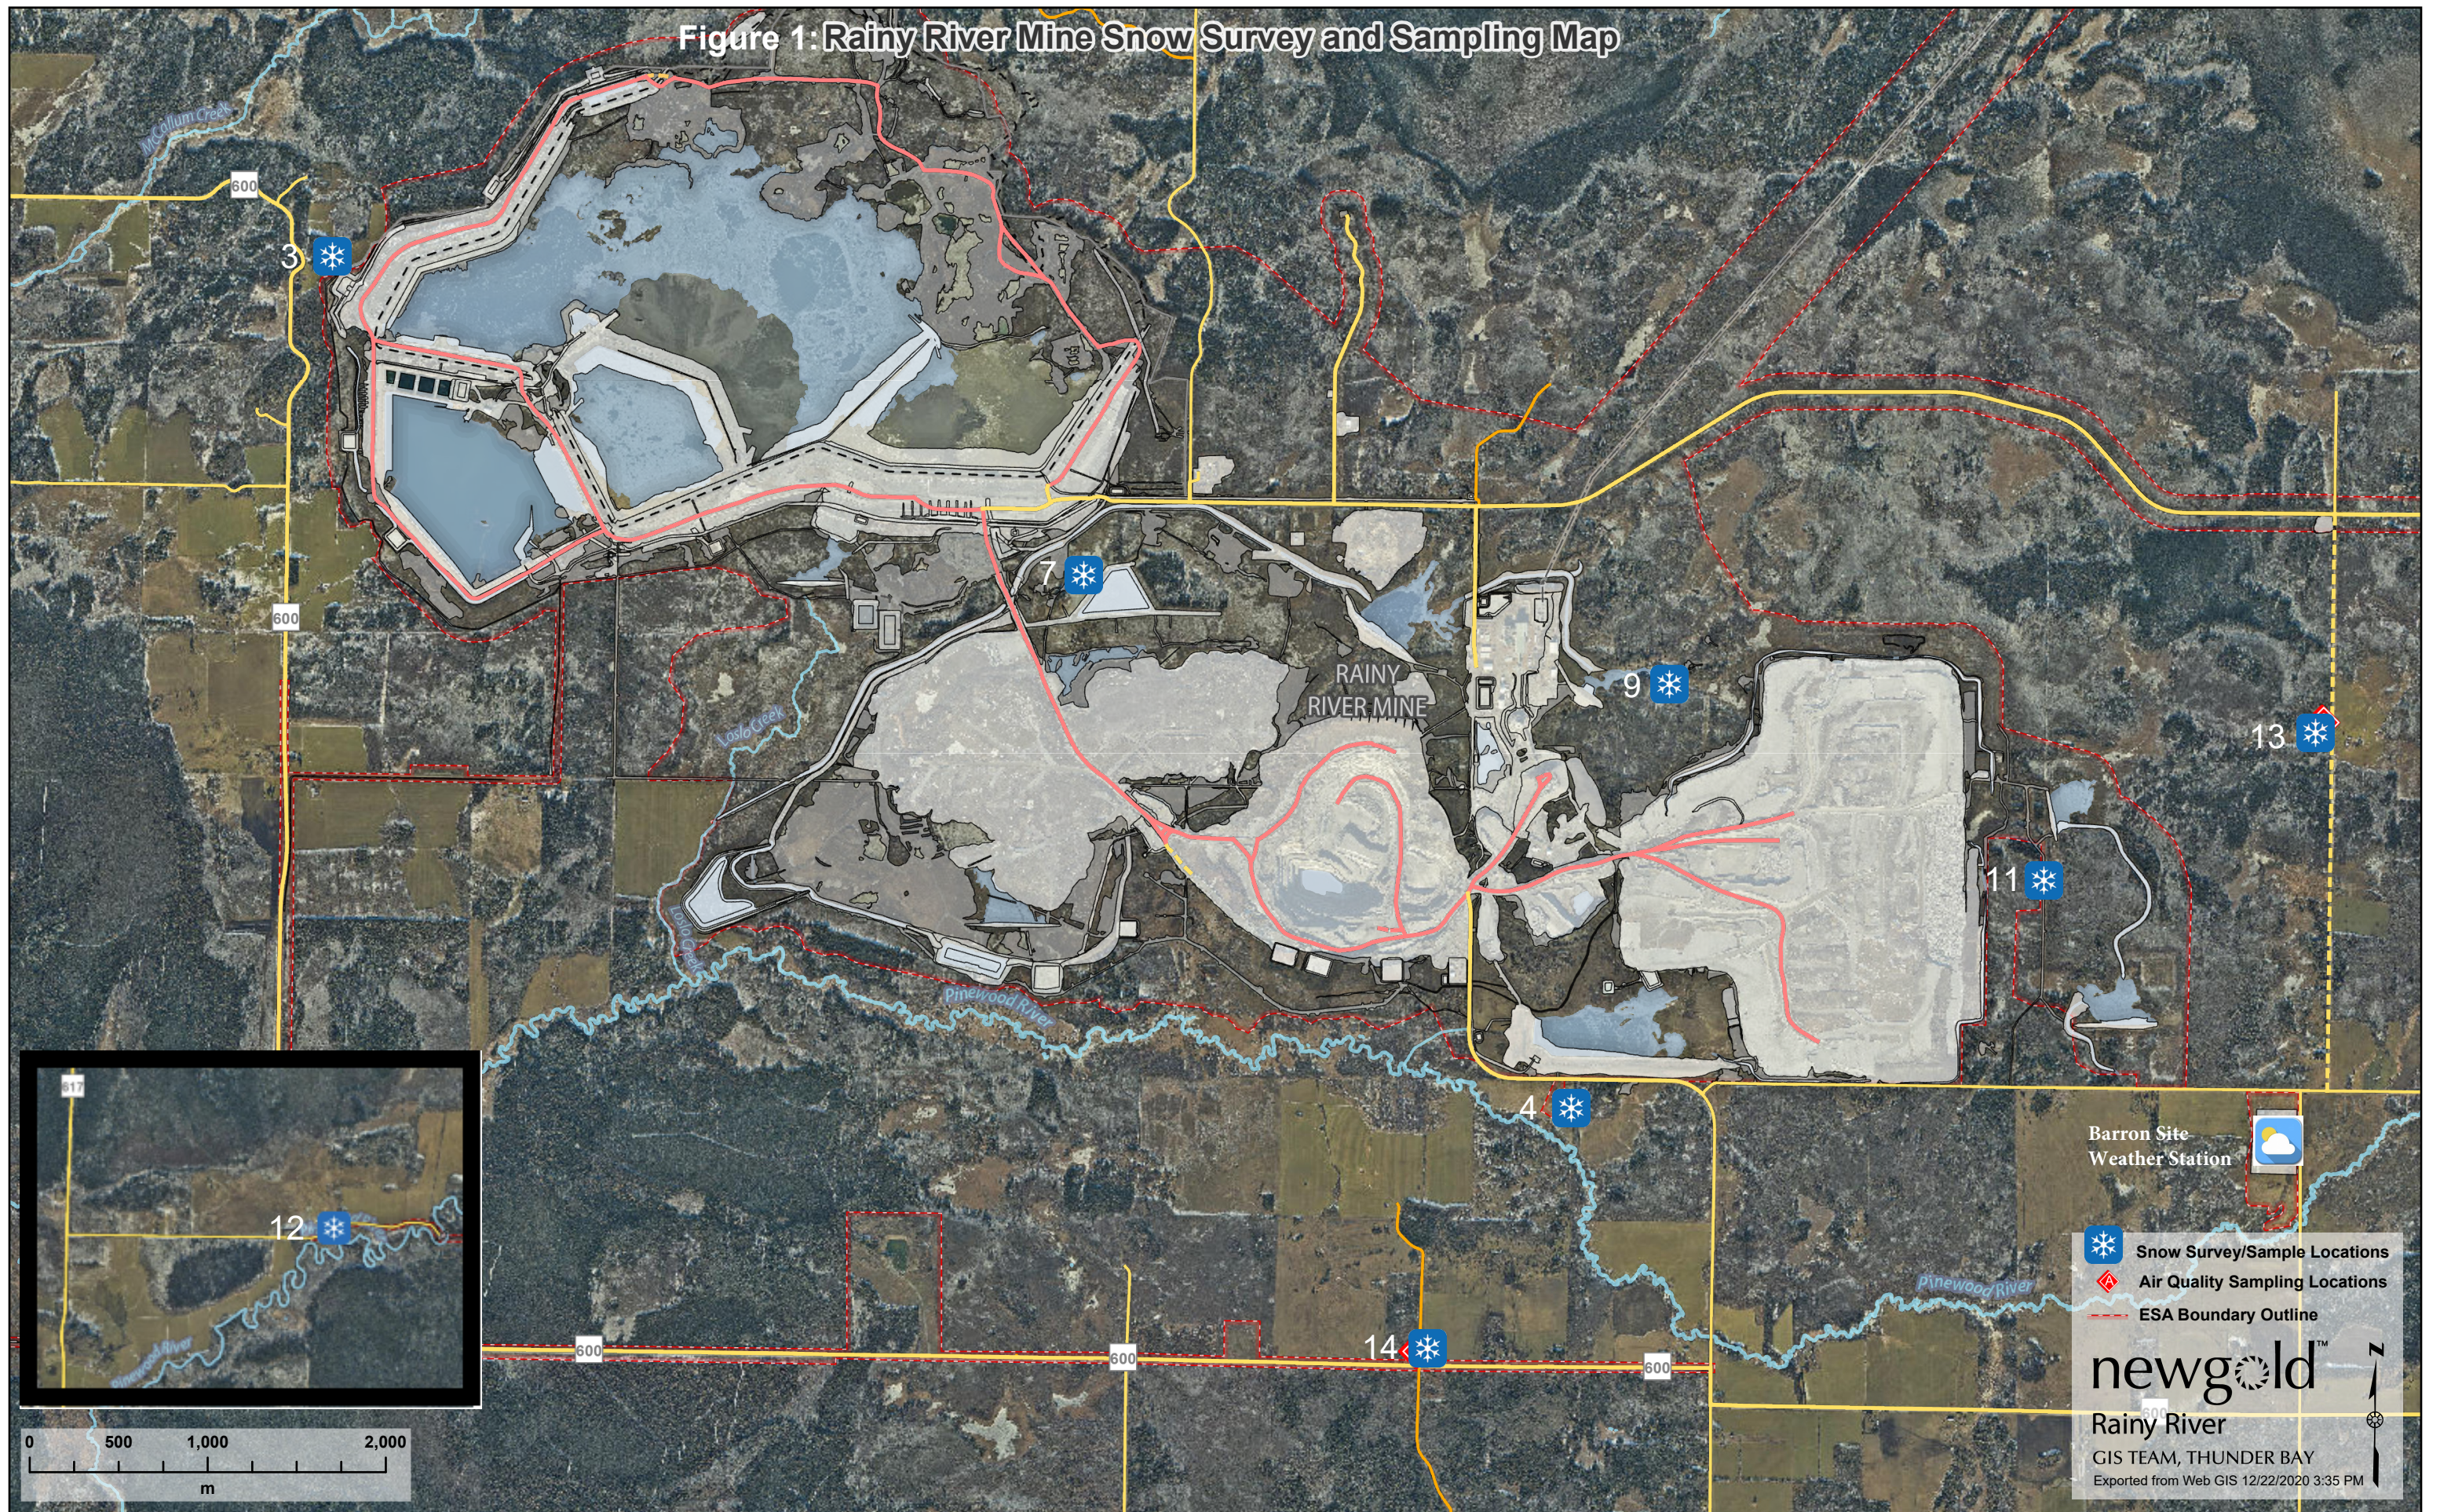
Figure 1: Rainy River Mine Snow Survey and Sampling Map

Marillion Creek

600

3

600

7

RAINY RIVER MINE

9

13

Loslo Creek

11

Pinewood River

4

617

12

Barron Site Weather Station

Snow Survey/Sample Locations
Air Quality Sampling Locations
ESA Boundary Outline

Pinewood River

600

600

14

600

newgold
Rainy River
GIS TEAM, THUNDER BAY
Exported from Web GIS 12/22/2020 3:35 PM

0 500 1,000 2,000
m